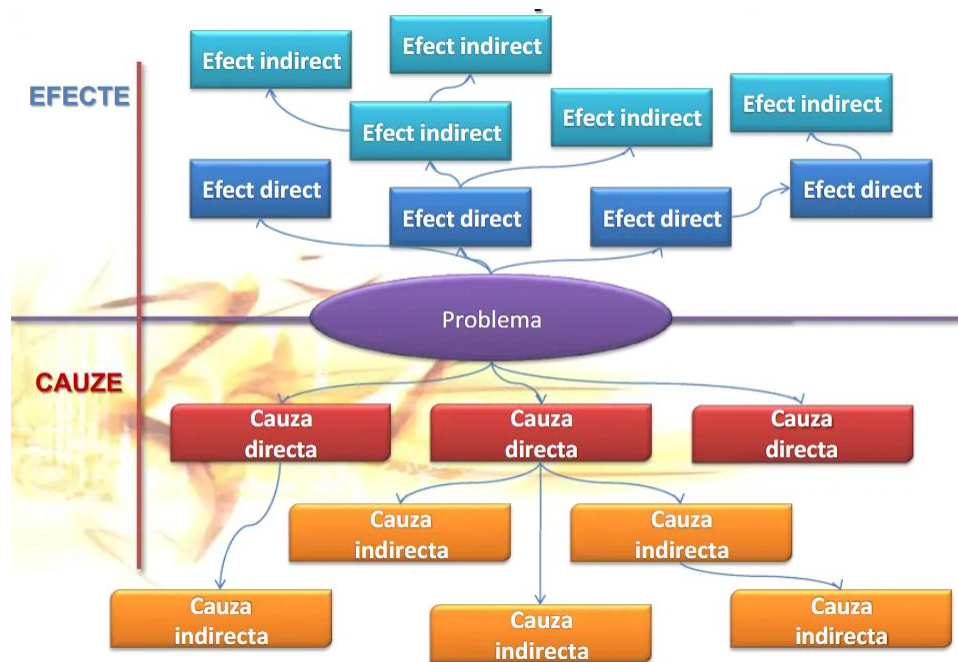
Efect indirect
Efect indirect
EFECTE
Efect indirect
Efect indirect
Efect indirect
Efect direct
Efect direct
Efect direct
Efect direct
Problema
CAUZE
Cauza directa
Cauza directa
Cauza directa
Cauza indirecta
Cauza indirecta
Cauza indirecta
Cauza indirecta
Cauza indirecta